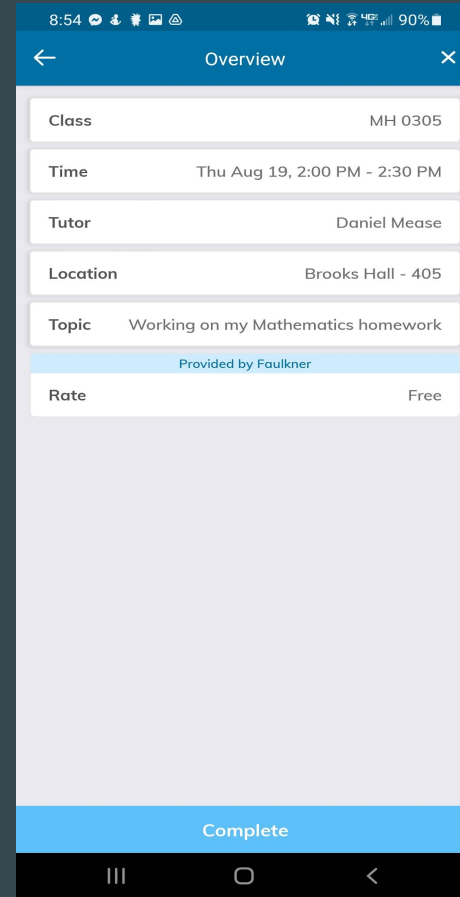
8:54 90%

← Overview ×

Class MH 0305

Time Thu Aug 19, 2:00 PM - 2:30 PM

Tutor Daniel Mease

Location Brooks Hall - 405

Topic Working on my Mathematics homework

Provided by Faulkner

Rate Free

Complete